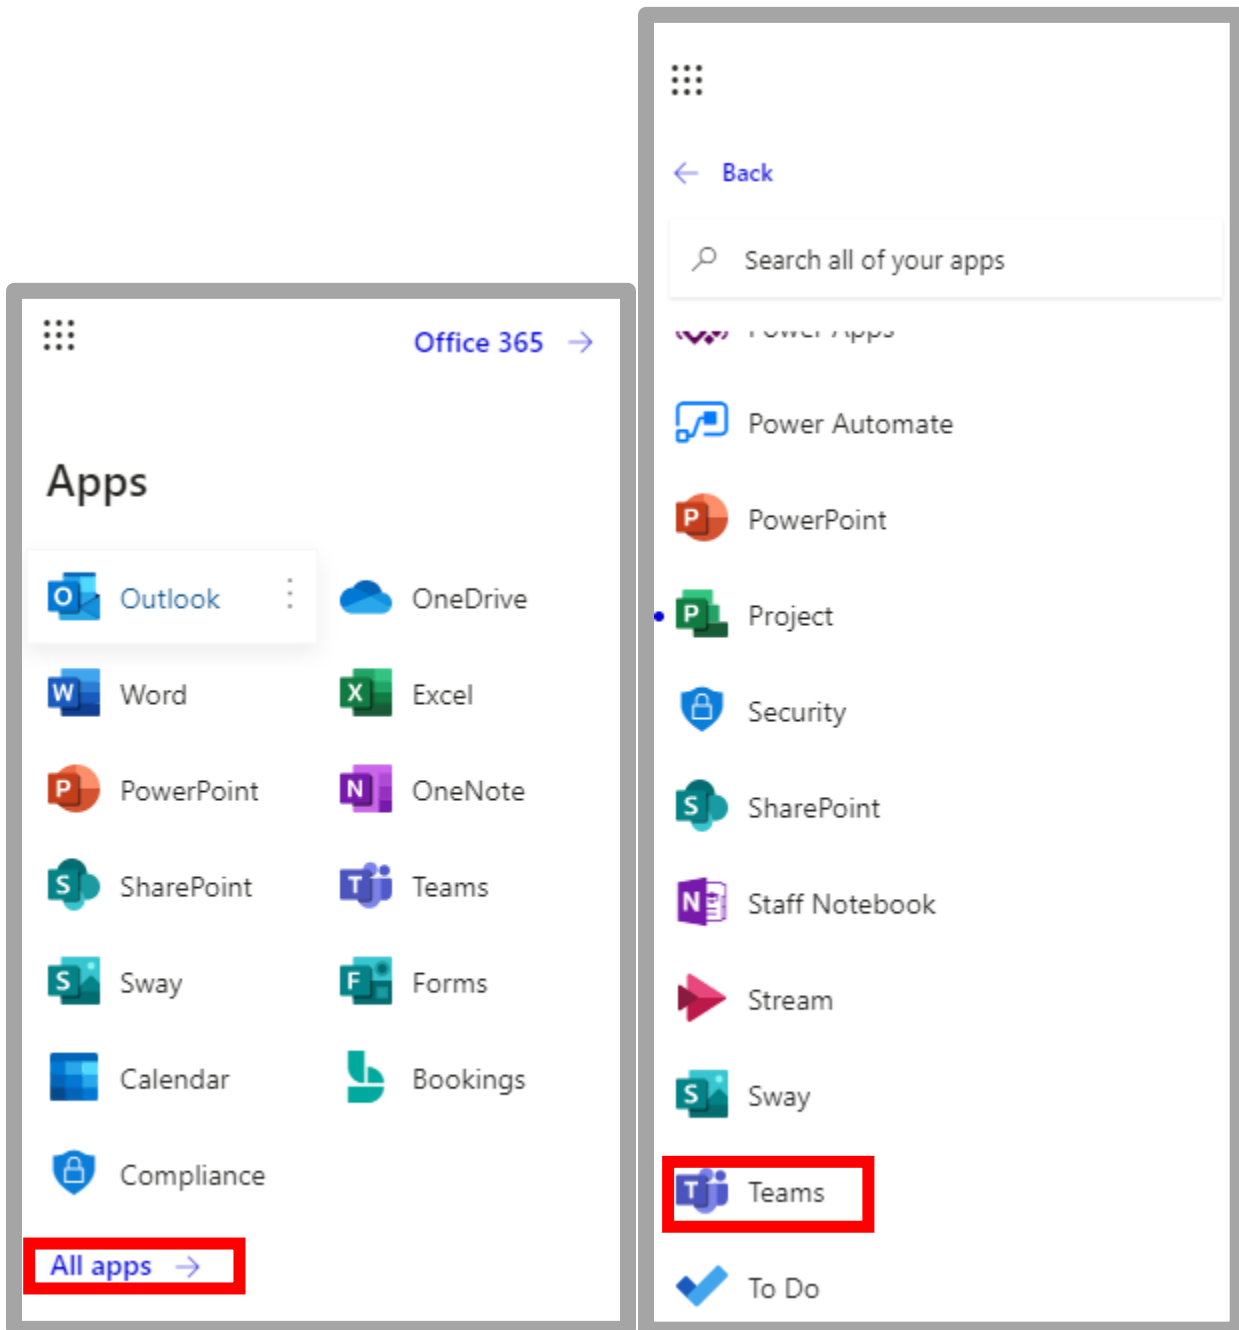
Office 365 →

Apps

Outlook

OneDrive

Word

Excel

PowerPoint

OneNote

SharePoint

Teams

Sway

Forms

Calendar

Bookings

Compliance

All apps →

← Back

Search all of your apps

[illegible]

Power Automate

PowerPoint

Project

Security

SharePoint

Staff Notebook

Stream

Sway

Teams

To Do